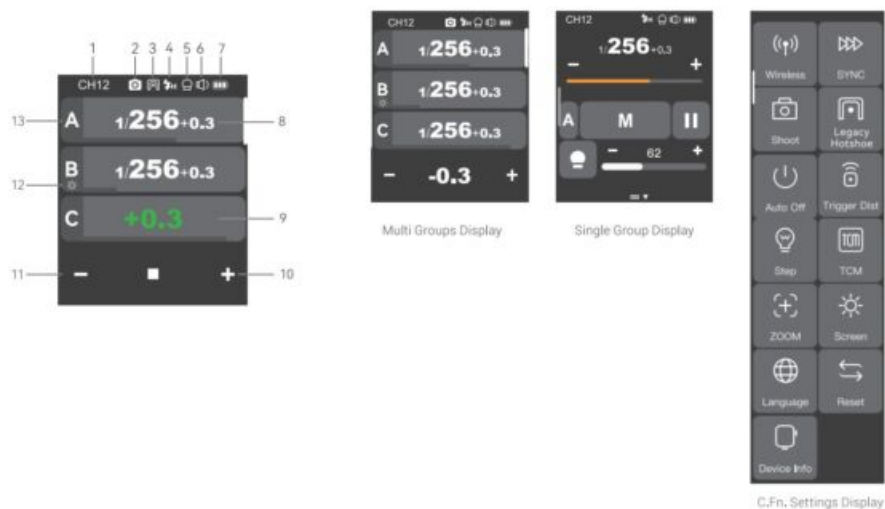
1 2 3 4 5 6 7

CH12

13 A 1/256+0.3 8

12 B 1/256+0.3

C +0.3 9

11 − ■ + 10

CH12

A 1/256+0.3

B 1/256+0.3

C 1/256+0.3

− -0.3 +

Multi Groups Display

CH12

1/256+0.3

− +

A M

− 62 +

Single Group Display

Wireless

SYNC

Shoot

Legacy Hotshoe

Auto Off

Trigger Dist

Step

TCM

ZOOM

Screen

Language

Reset

Device Info

C.Fn. Settings Display